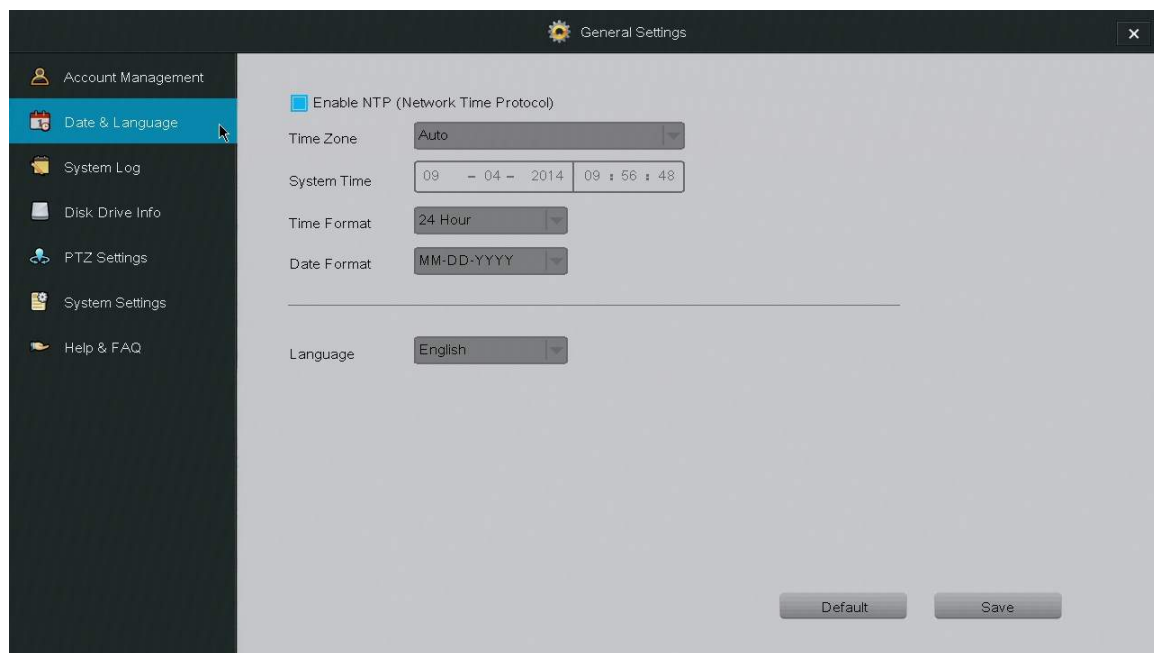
General Settings

×

Account Management

Date & Language

System Log

Disk Drive Info

PTZ Settings

System Settings

Help & FAQ

Enable NTP (Network Time Protocol)

Time Zone Auto

System Time 09 – 04 – 2014 09 : 56 : 48

Time Format 24 Hour

Date Format MM-DD-YYYY

Language English

Default

Save